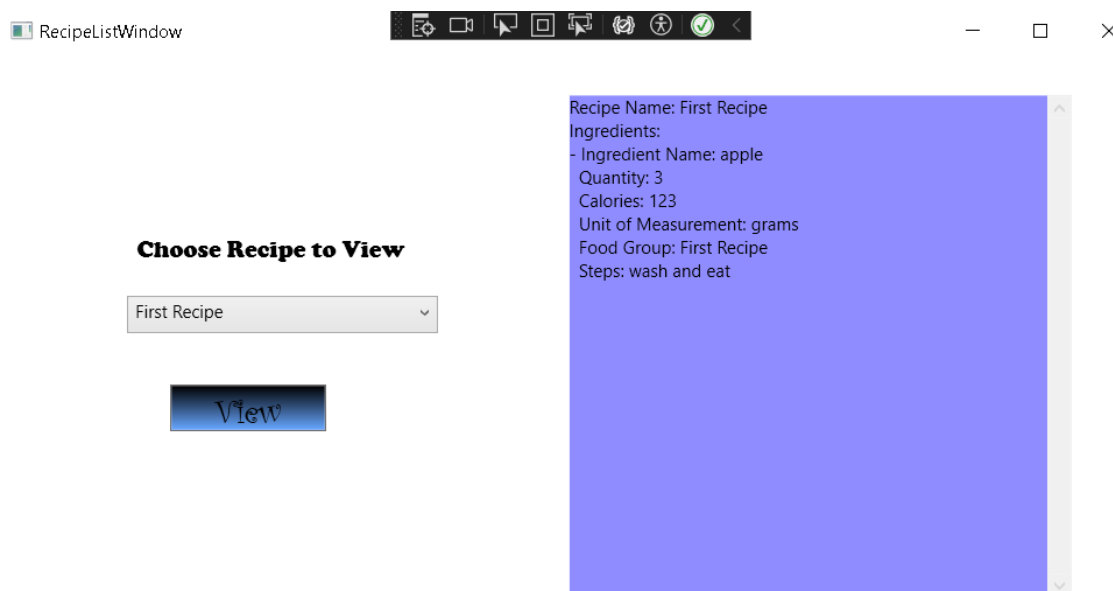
RecipeListWindow

Choose Recipe to View

First Recipe

View

Recipe Name: First Recipe
Ingredients:
- Ingredient Name: apple
Quantity: 3
Calories: 123
Unit of Measurement: grams
Food Group: First Recipe
Steps: wash and eat